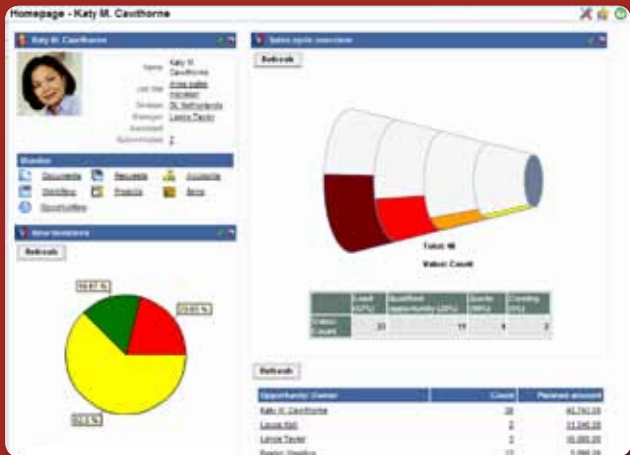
Homepage - Katy M. Cawthorne

Katy M. Cawthorne

Name Katy M. Cawthorne
Job title Area sales manager
Division DL Netherlands
Manager Lance Taylor
Assistant
Subordinates 2

Shortcut

Documents
Requests
Accounts
Workflow
Projects
Items
Opportunities

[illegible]

Refresh

16.67 %
25.00 %
58.33 %

Sales cycle overview

Refresh

Total: 46

Value: Count

| | Lead (10%) | Qualified opportunity (30%) | Quote (60%) | Closing (90%) |
|---|---|---|---|---|
| Value: Count | 33 | 11 | 4 | 2 |

Refresh

| Opportunity Owner | Count | Planned amount |
|---|---|---|
| Katy M. Cawthorne | 26 | 40,743.50 |
| Louise Kell | 2 | 11,545.00 |
| Lance Taylor | 3 | 10,000.00 |
| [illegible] | 11 | 7,066.00 |